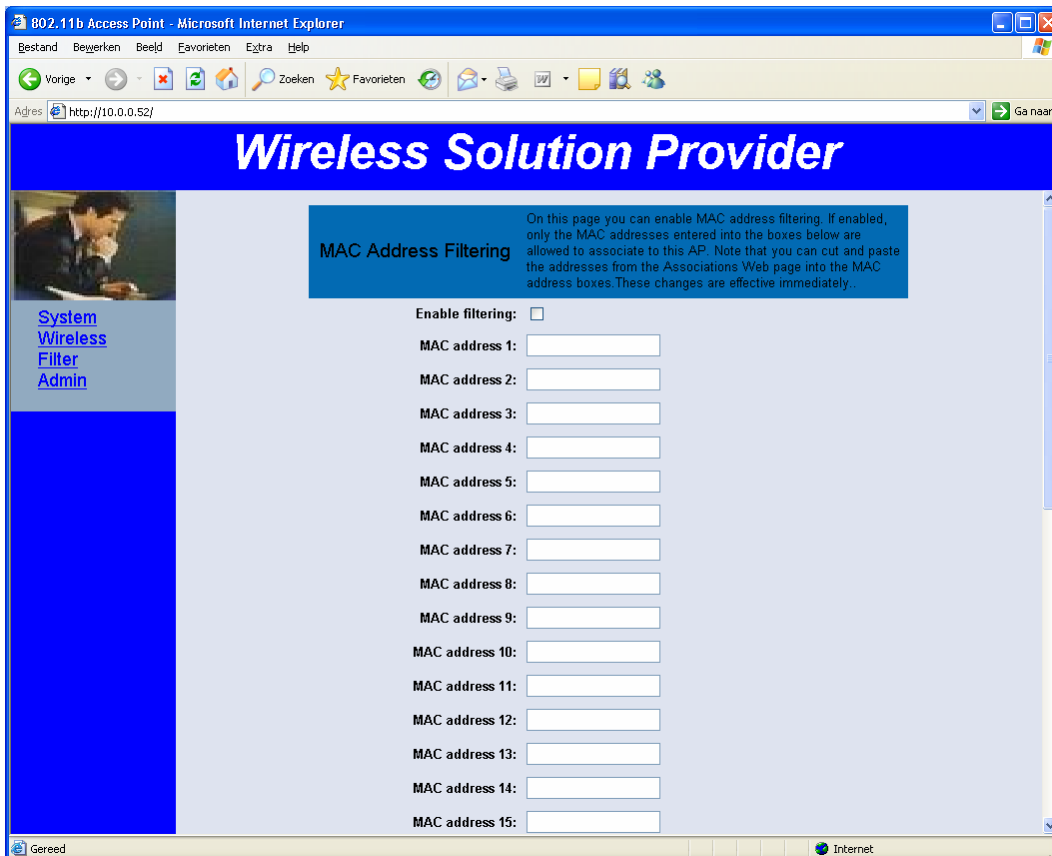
802.11b Access Point - Microsoft Internet Explorer

Bestand Bewerken Beeld Favorieten Extra Help

Vorige Zoeken Favorieten

Adres http://10.0.0.52/

Ga naar

Wireless Solution Provider

System
Wireless
Filter
Admin

MAC Address Filtering

On this page you can enable MAC address filtering. If enabled, only the MAC addresses entered into the boxes below are allowed to associate to this AP. Note that you can cut and paste the addresses from the Associations Web page into the MAC address boxes.These changes are effective immediately..

Enable filtering:

MAC address 1:

MAC address 2:

MAC address 3:

MAC address 4:

MAC address 5:

MAC address 6:

MAC address 7:

MAC address 8:

MAC address 9:

MAC address 10:

MAC address 11:

MAC address 12:

MAC address 13:

MAC address 14:

MAC address 15:

Gereed

Internet